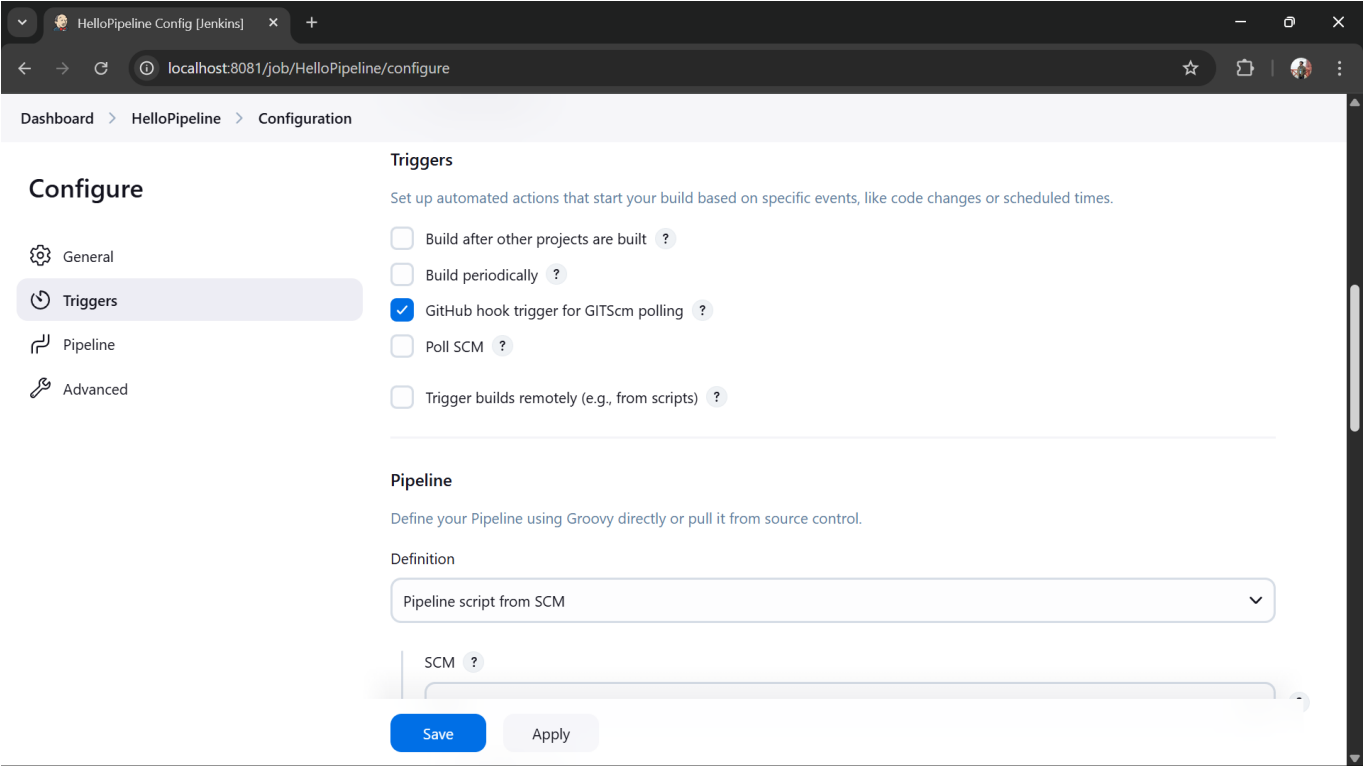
HelloPipeline Config [Jenkins]

localhost:8081/job/HelloPipeline/configure

Dashboard > HelloPipeline > Configuration

Configure

General

Triggers

Pipeline

Advanced

Triggers

Set up automated actions that start your build based on specific events, like code changes or scheduled times.

Build after other projects are built ?

Build periodically ?

GitHub hook trigger for GITScm polling ?

Poll SCM ?

Trigger builds remotely (e.g., from scripts) ?

Pipeline

Define your Pipeline using Groovy directly or pull it from source control.

Definition

Pipeline script from SCM

SCM ?

Save

Apply